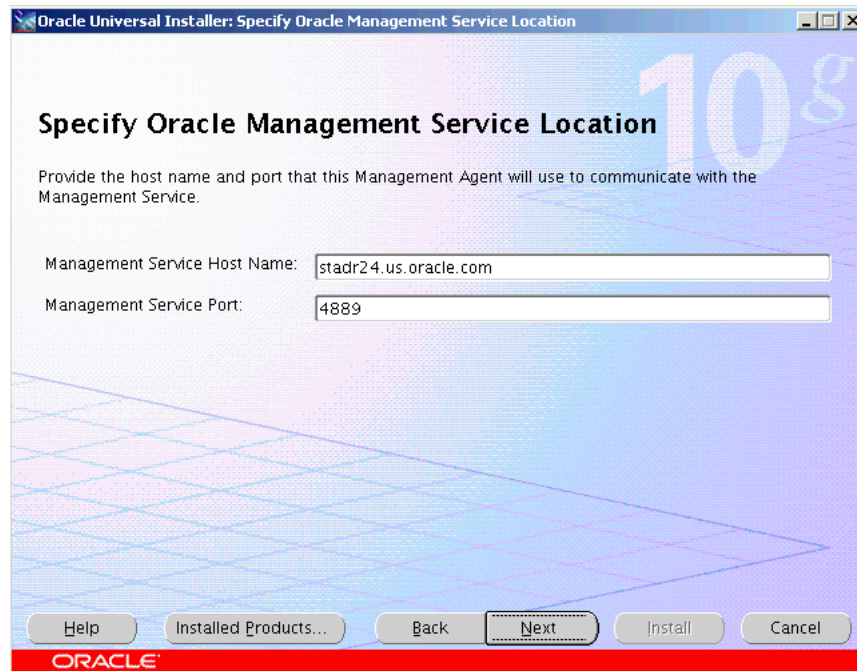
Oracle Universal Installer: Specify Oracle Management Service Location

10g

Specify Oracle Management Service Location

Provide the host name and port that this Management Agent will use to communicate with the Management Service.

Management Service Host Name: stadr24.us.oracle.com

Management Service Port: 4889

Help Installed Products... Back Next Install Cancel

ORACLE